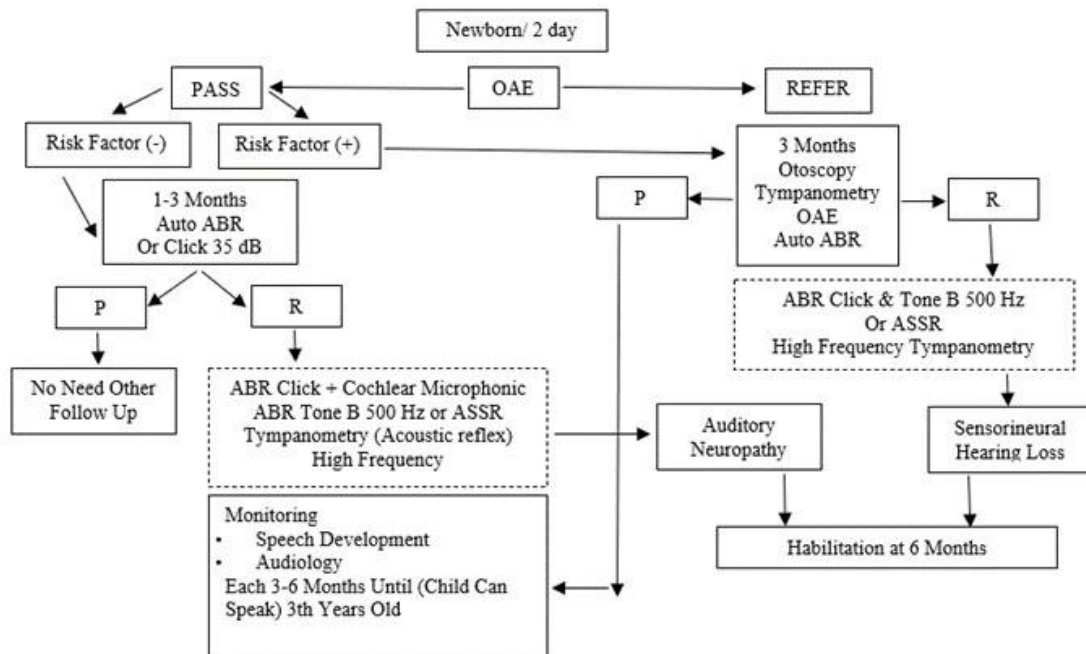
Newborn/ 2 day

PASS

OAE

REFER

Risk Factor (-)

Risk Factor (+)

1-3 Months
Auto ABR
Or Click 35 dB

3 Months
Otoscopy
Tympanometry
OAE
Auto ABR

P

R

P

R

No Need Other Follow Up

ABR Click + Cochlear Microphonic
ABR Tone B 500 Hz or ASSR
Tympanometry (Acoustic reflex)
High Frequency

ABR Click & Tone B 500 Hz
Or ASSR
High Frequency Tympanometry

Auditory Neuropathy

Sensorineural Hearing Loss

Monitoring
• Speech Development
• Audiology
Each 3-6 Months Until (Child Can Speak) 3th Years Old

Habilitation at 6 Months